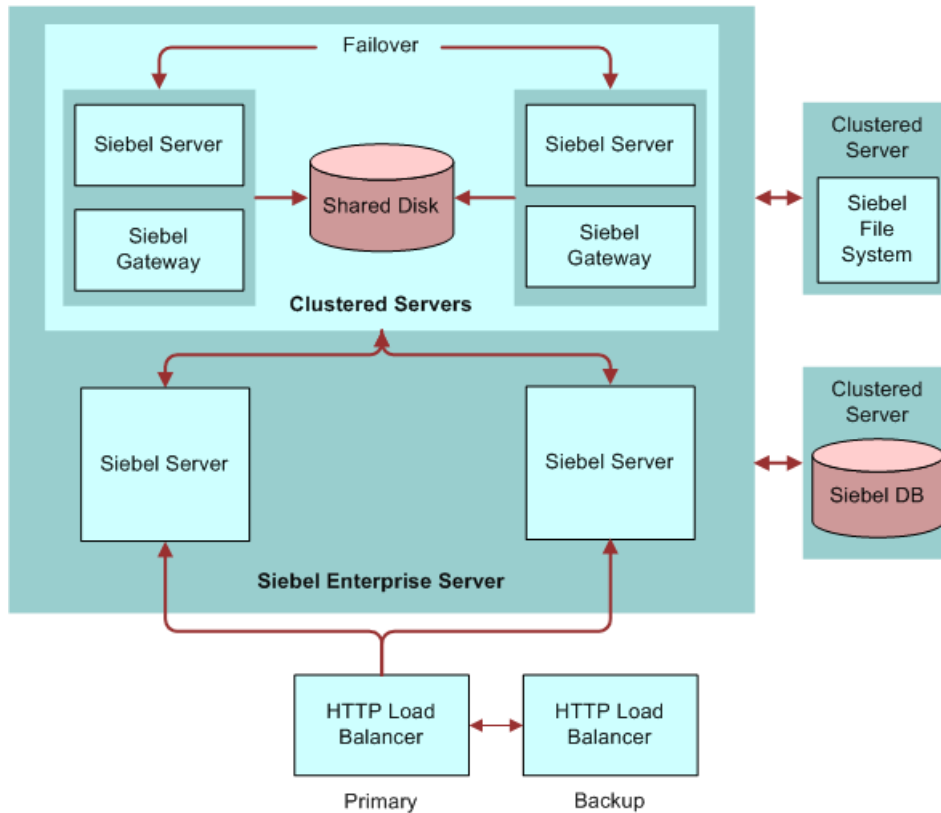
Failover

Siebel Server

Siebel Gateway

Shared Disk

Siebel Server

Siebel Gateway

Clustered Servers

Clustered Server

Siebel File System

Siebel Server

Siebel Server

Clustered Server

Siebel DB

Siebel Enterprise Server

HTTP Load Balancer

HTTP Load Balancer

Primary

Backup